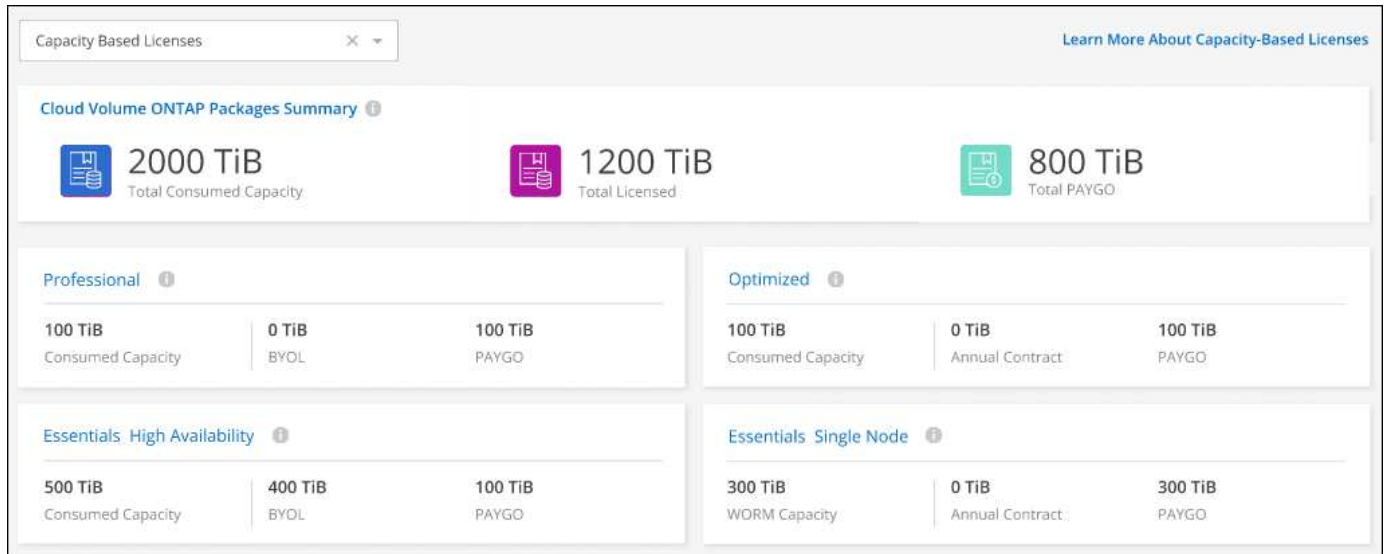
Capacity Based Licenses × ▾

Learn More About Capacity-Based Licenses

Cloud Volume ONTAP Packages Summary

2000 TiB
Total Consumed Capacity

1200 TiB
Total Licensed

800 TiB
Total PAYGO

Professional

100 TiB
Consumed Capacity

0 TiB
BYOL

100 TiB
PAYGO

Optimized

100 TiB
Consumed Capacity

0 TiB
Annual Contract

100 TiB
PAYGO

Essentials High Availability

500 TiB
Consumed Capacity

400 TiB
BYOL

100 TiB
PAYGO

Essentials Single Node

300 TiB
WORM Capacity

0 TiB
Annual Contract

300 TiB
PAYGO